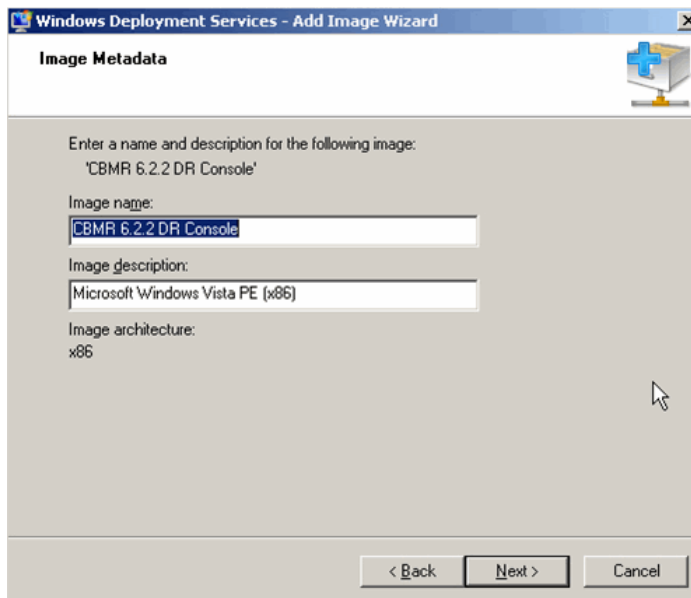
Windows Deployment Services - Add Image Wizard

Image Metadata

Enter a name and description for the following image:
'CBMR 6.2.2 DR Console'

Image name:
CBMR 6.2.2 DR Console

Image description:
Microsoft Windows Vista PE (x86)

Image architecture:
x86

< Back
Next >
Cancel